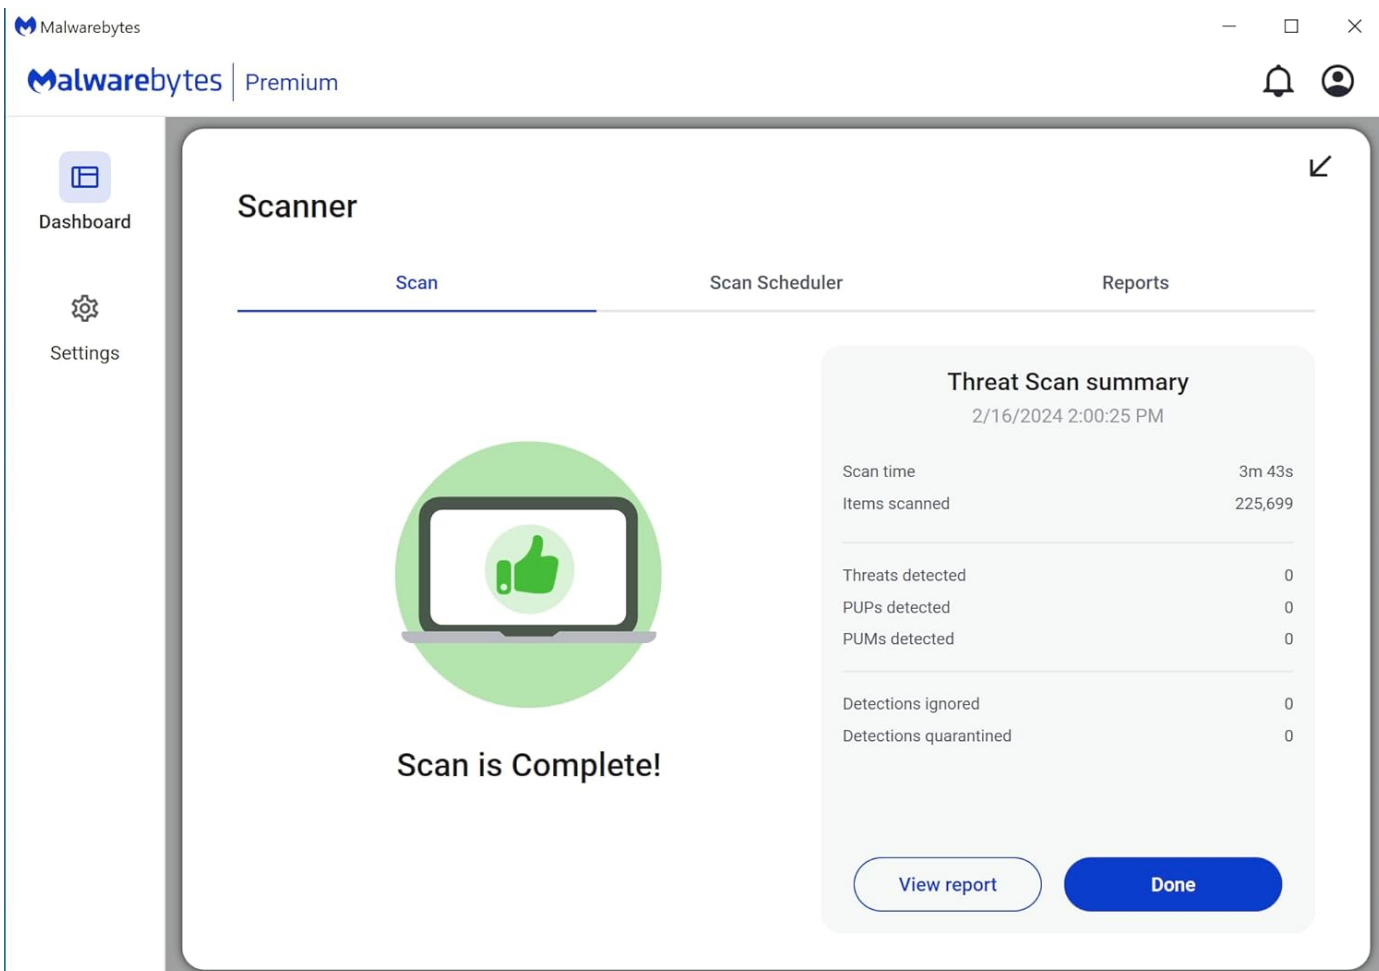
Malwarebytes

Malwarebytes | Premium

Dashboard

Settings

Scanner

Scan

Scan Scheduler

Reports

Scan is Complete!

Threat Scan summary

2/16/2024 2:00:25 PM

| | |
|---|---|
| Scan time | 3m 43s |
| Items scanned | 225,699 |
| Threats detected | 0 |
| PUPs detected | 0 |
| PUMs detected | 0 |
| Detections ignored | 0 |
| Detections quarantined | 0 |

View report

Done